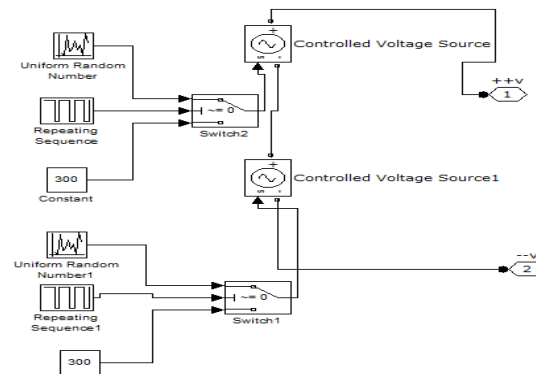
Controlled Voltage Source

Uniform Random Number

++v

1

Repeating Sequence

~= 0

Switch2

300

Constant

Controlled Voltage Source1

Uniform Random Number1

--v

2

Repeating Sequence1

~= 0

Switch1

300